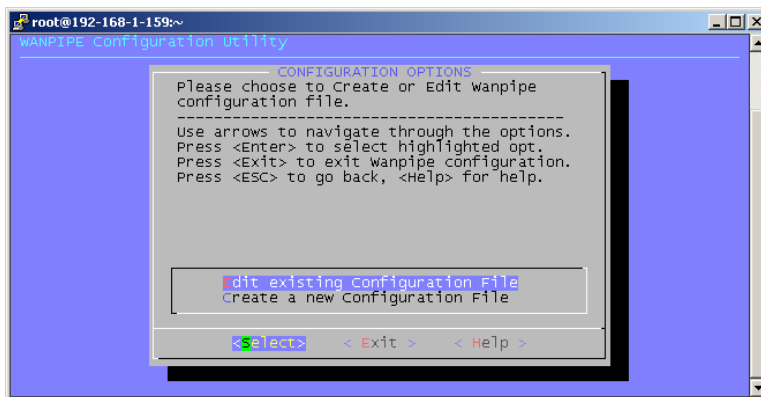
root@192-168-1-159:~

WANPIPE Configuration Utility

CONFIGURATION OPTIONS

Please choose to Create or Edit Wanpipe configuration file.

------------------------------------------

Use arrows to navigate through the options.
Press <Enter> to select highlighted opt.
Press <Exit> to exit Wanpipe configuration.
Press <ESC> to go back, <Help> for help.

Edit existing Configuration File
Create a new Configuration File

<Select> < Exit > < Help >